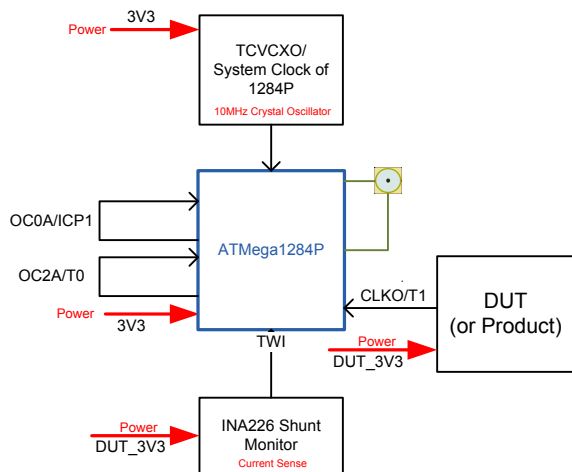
Power
3V3

TCVCXO/
System Clock of
1284P
10MHz Crystal Oscillator

OC0A/ICP1

ATMega1284P

OC2A/T0

CLKO/T1

DUT
(or Product)

Power
3V3

Power
DUT_3V3

TWI

Power
DUT_3V3

INA226 Shunt
Monitor
Current Sense